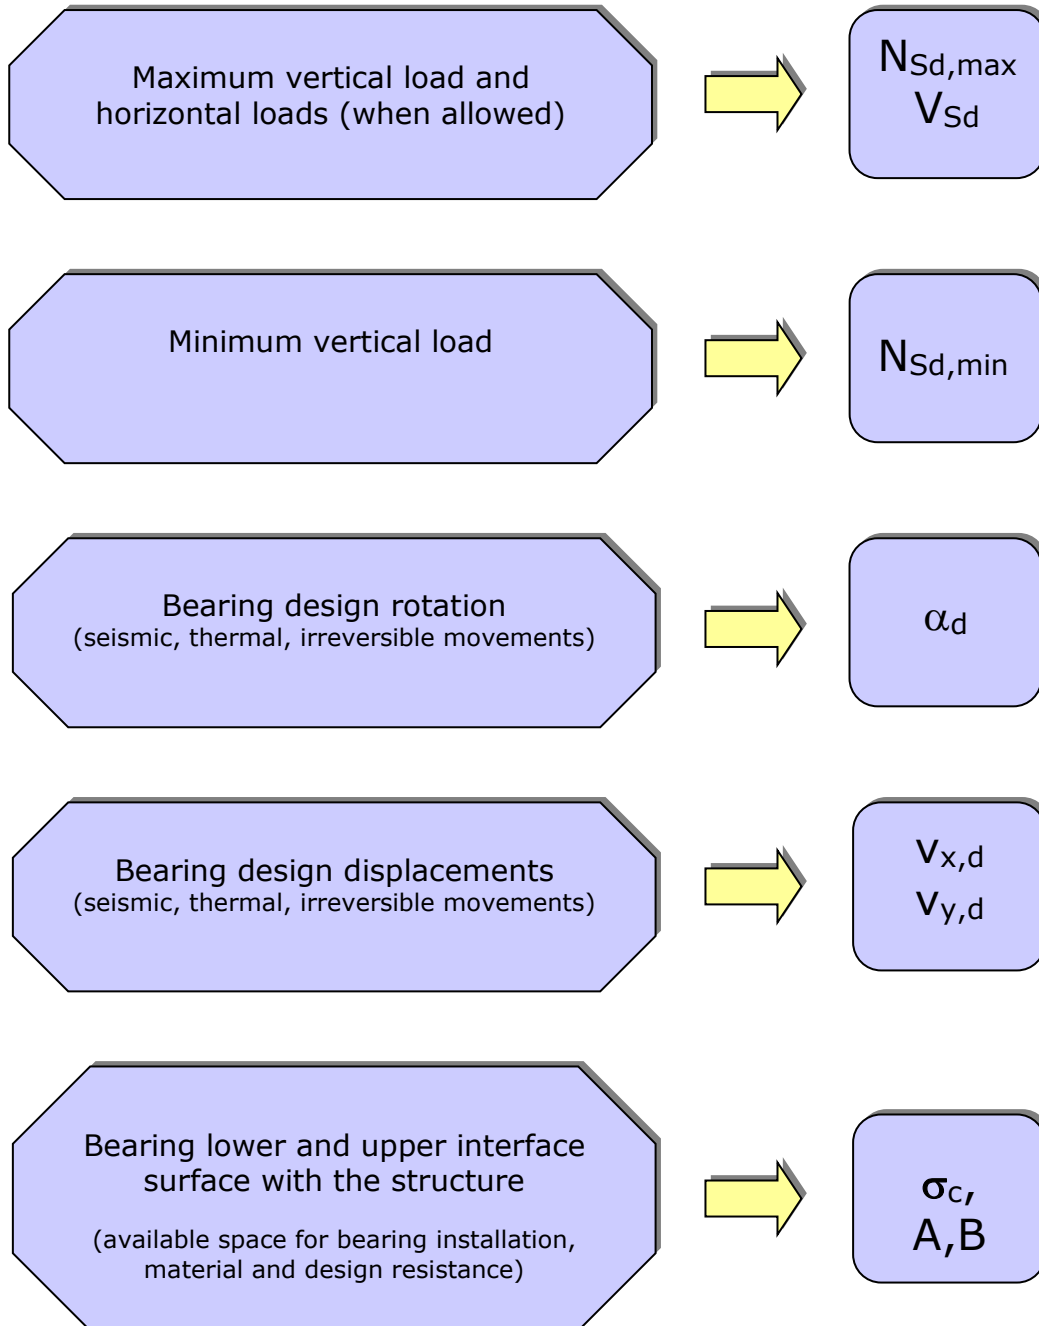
Maximum vertical load and horizontal loads (when allowed)

$N_{Sd,max}$
$V_{Sd}$

Minimum vertical load

$N_{Sd,min}$

Bearing design rotation
(seismic, thermal, irreversible movements)

$\alpha_d$

Bearing design displacements
(seismic, thermal, irreversible movements)

$v_{x,d}$
$v_{y,d}$

Bearing lower and upper interface surface with the structure

(available space for bearing installation, material and design resistance)

$\sigma_c$,
A,B